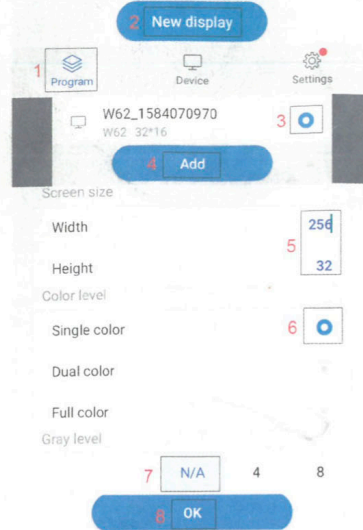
2 New display

1 Program

Device

Settings

W62_1584070970
W62 32*16

3

4 Add

Screen size

Width

Height

256

5

32

Color level

Single color

6

Dual color

Full color

Gray level

7 N/A

4

8

8 OK